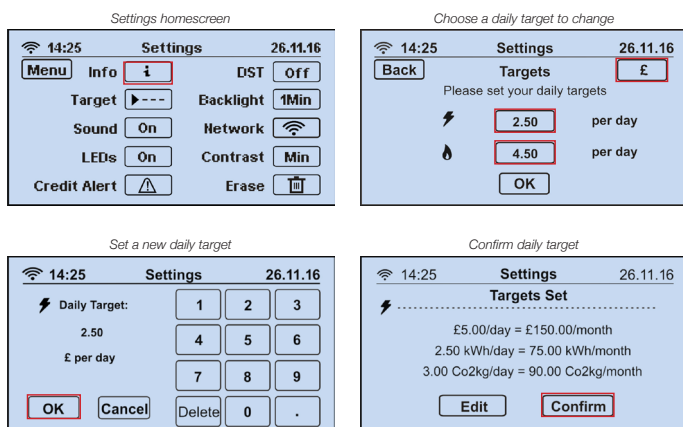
Settings homescreen

14:25 Settings 26.11.16

Menu Info i DST Off

Target ▶--- Backlight 1Min

Sound On Network

LEDs On Contrast Min

Credit Alert Erase

Choose a daily target to change

14:25 Settings 26.11.16

Back Targets £

Please set your daily targets

2.50 per day

4.50 per day

OK

Set a new daily target

14:25 Settings 26.11.16

Daily Target:

2.50

£ per day

| 1 | 2 | 3 |
|---|---|---|
| 4 | 5 | 6 |
| 7 | 8 | 9 |
| Delete | 0 | . |

OK Cancel

Confirm daily target

14:25 Settings 26.11.16

Targets Set

£5.00/day = £150.00/month

2.50 kWh/day = 75.00 kWh/month

3.00 Co2kg/day = 90.00 Co2kg/month

Edit Confirm